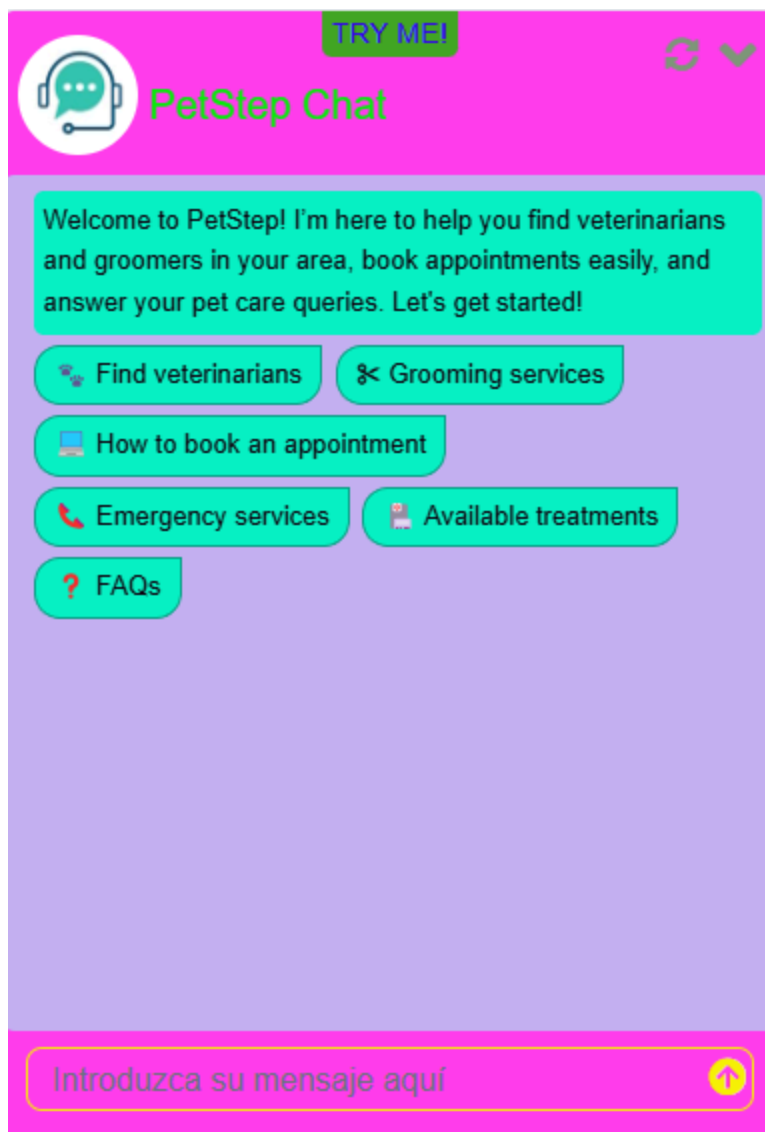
TRY ME!

PetStep Chat

Welcome to PetStep! I'm here to help you find veterinarians and groomers in your area, book appointments easily, and answer your pet care queries. Let's get started!

🐾 Find veterinarians

✂ Grooming services

💻 How to book an appointment

📞 Emergency services

🏥 Available treatments

❓ FAQs

Introduzca su mensaje aquí